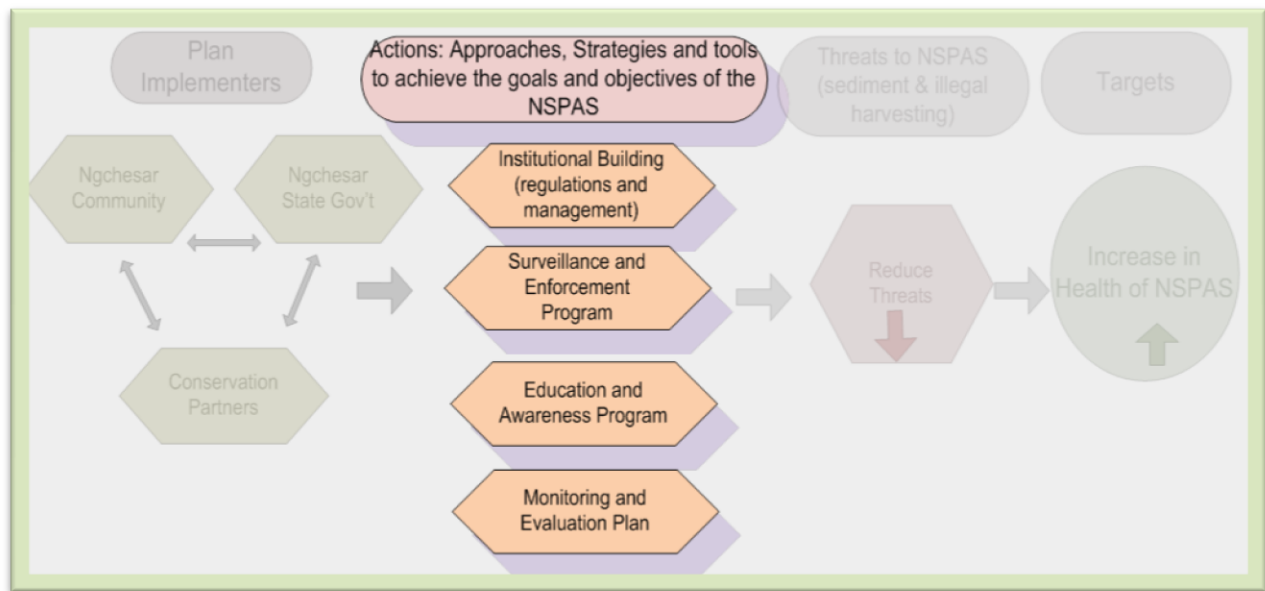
Plan Implementers

Actions: Approaches, Strategies and tools to achieve the goals and objectives of the NSPAS

Threats to NSPAS (sediment & illegal harvesting)

Targets

Ngchesar Community

Ngchesar State Gov't

Conservation Partners

Institutional Building (regulations and management)

Surveillance and Enforcement Program

Education and Awareness Program

Monitoring and Evaluation Plan

Reduce Threats

Increase in Health of NSPAS